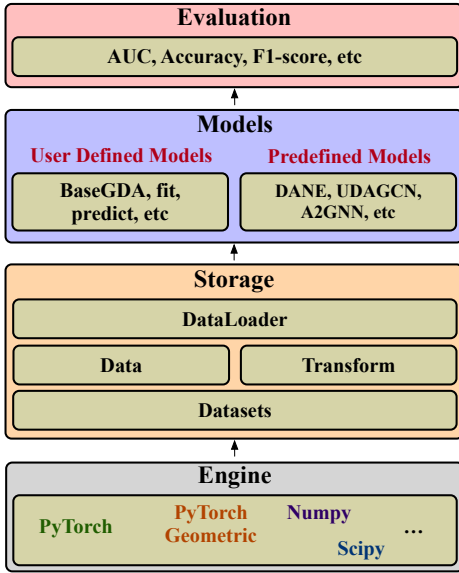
Evaluation

AUC, Accuracy, F1-score, etc

Models

User Defined Models

Predefined Models

BaseGDA, fit, predict, etc

DANE, UDAGCN, A2GNN, etc

Storage

DataLoader

Data

Transform

Datasets

Engine

PyTorch

PyTorch Geometric

Numpy

Scipy

...